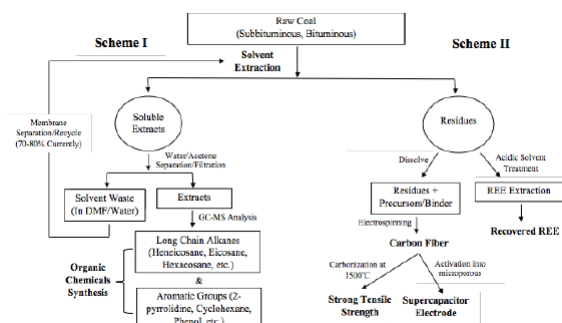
Raw Coal
(Subbituminous, Bituminous)

Scheme I

Scheme II

Solvent Extraction

Membrane Separation/Recycle (70-80% Currently)

Soluble Extracts

Residues

Water/Acetone Separation/Filtration

Dissolve

Acidic Solvent Treatment

Solvent Waste (In DMF/Water)

Extracts

Residues + Precursors/Binder

REE Extraction

GC-MS Analysis

Electrospinning

Recovered REE

Long Chain Alkanes (Heneicosane, Eicosane, Hexacosane, etc.)

Carbon Fiber

Organic Chemicals Synthesis

&

Carbonization at 1500°C

Activation into microporous

Aromatic Groups (2-pyrrolidine, Cyclohexane, Phenol, etc.)

Strong Tensile Strength

Supercapacitor Electrode